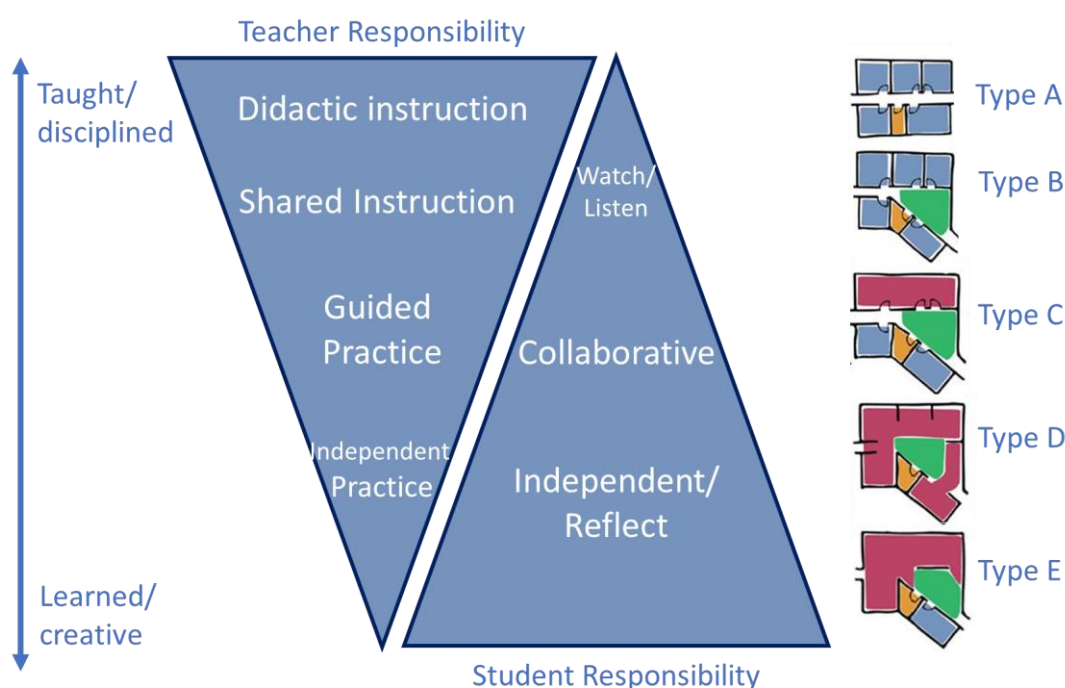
Teacher Responsibility

Taught/ disciplined

Didactic instruction

Shared Instruction

Guided Practice

Independent Practice

Watch/ Listen

Collaborative

Independent/ Reflect

Learned/ creative

Student Responsibility

Type A

Type B

Type C

Type D

Type E